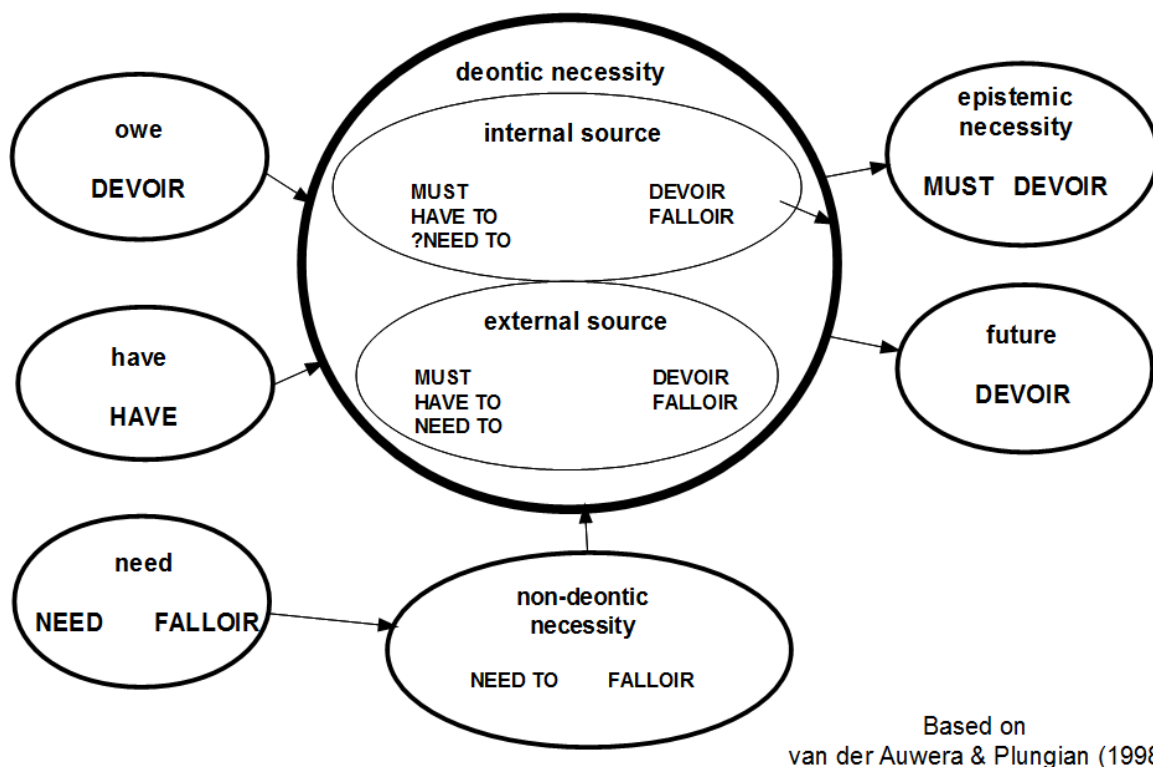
owe

DEVOIR

have

HAVE

need

NEED FALLOIR

deontic necessity

internal source

MUST
HAVE TO
?NEED TO

DEVOIR
FALLOIR

external source

MUST
HAVE TO
NEED TO

DEVOIR
FALLOIR

epistemic necessity

MUST DEVOIR

future

DEVOIR

non-deontic necessity

NEED TO FALLOIR

Based on
van der Auwera & Plungian (199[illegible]